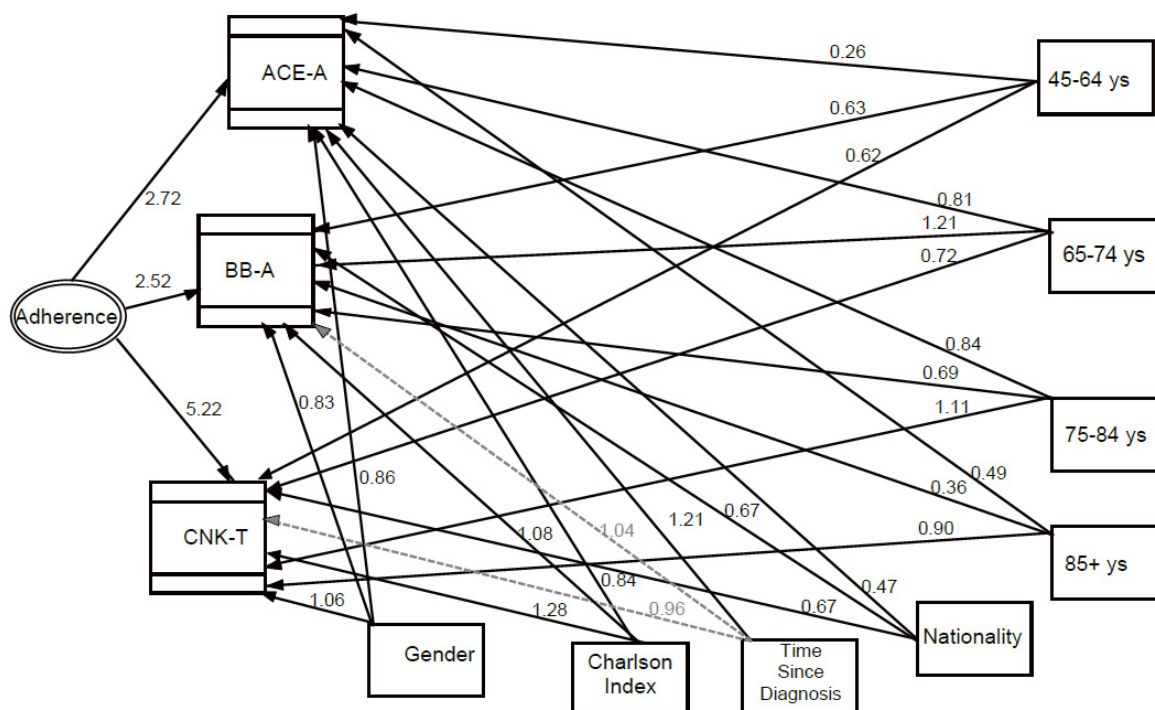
ACE-A

BB-A

CNK-T

Adherence

2.72

2.52

5.22

45-64 ys

65-74 ys

75-84 ys

85+ ys

0.26

0.63

0.62

0.81

1.21

0.72

0.84

0.69

1.11

0.49

0.36

0.90

0.83

0.86

1.08

1.04

1.21

0.67

0.84

0.96

0.47

0.67

1.06

1.28

Gender

Charlson Index

Time Since Diagnosis

Nationality